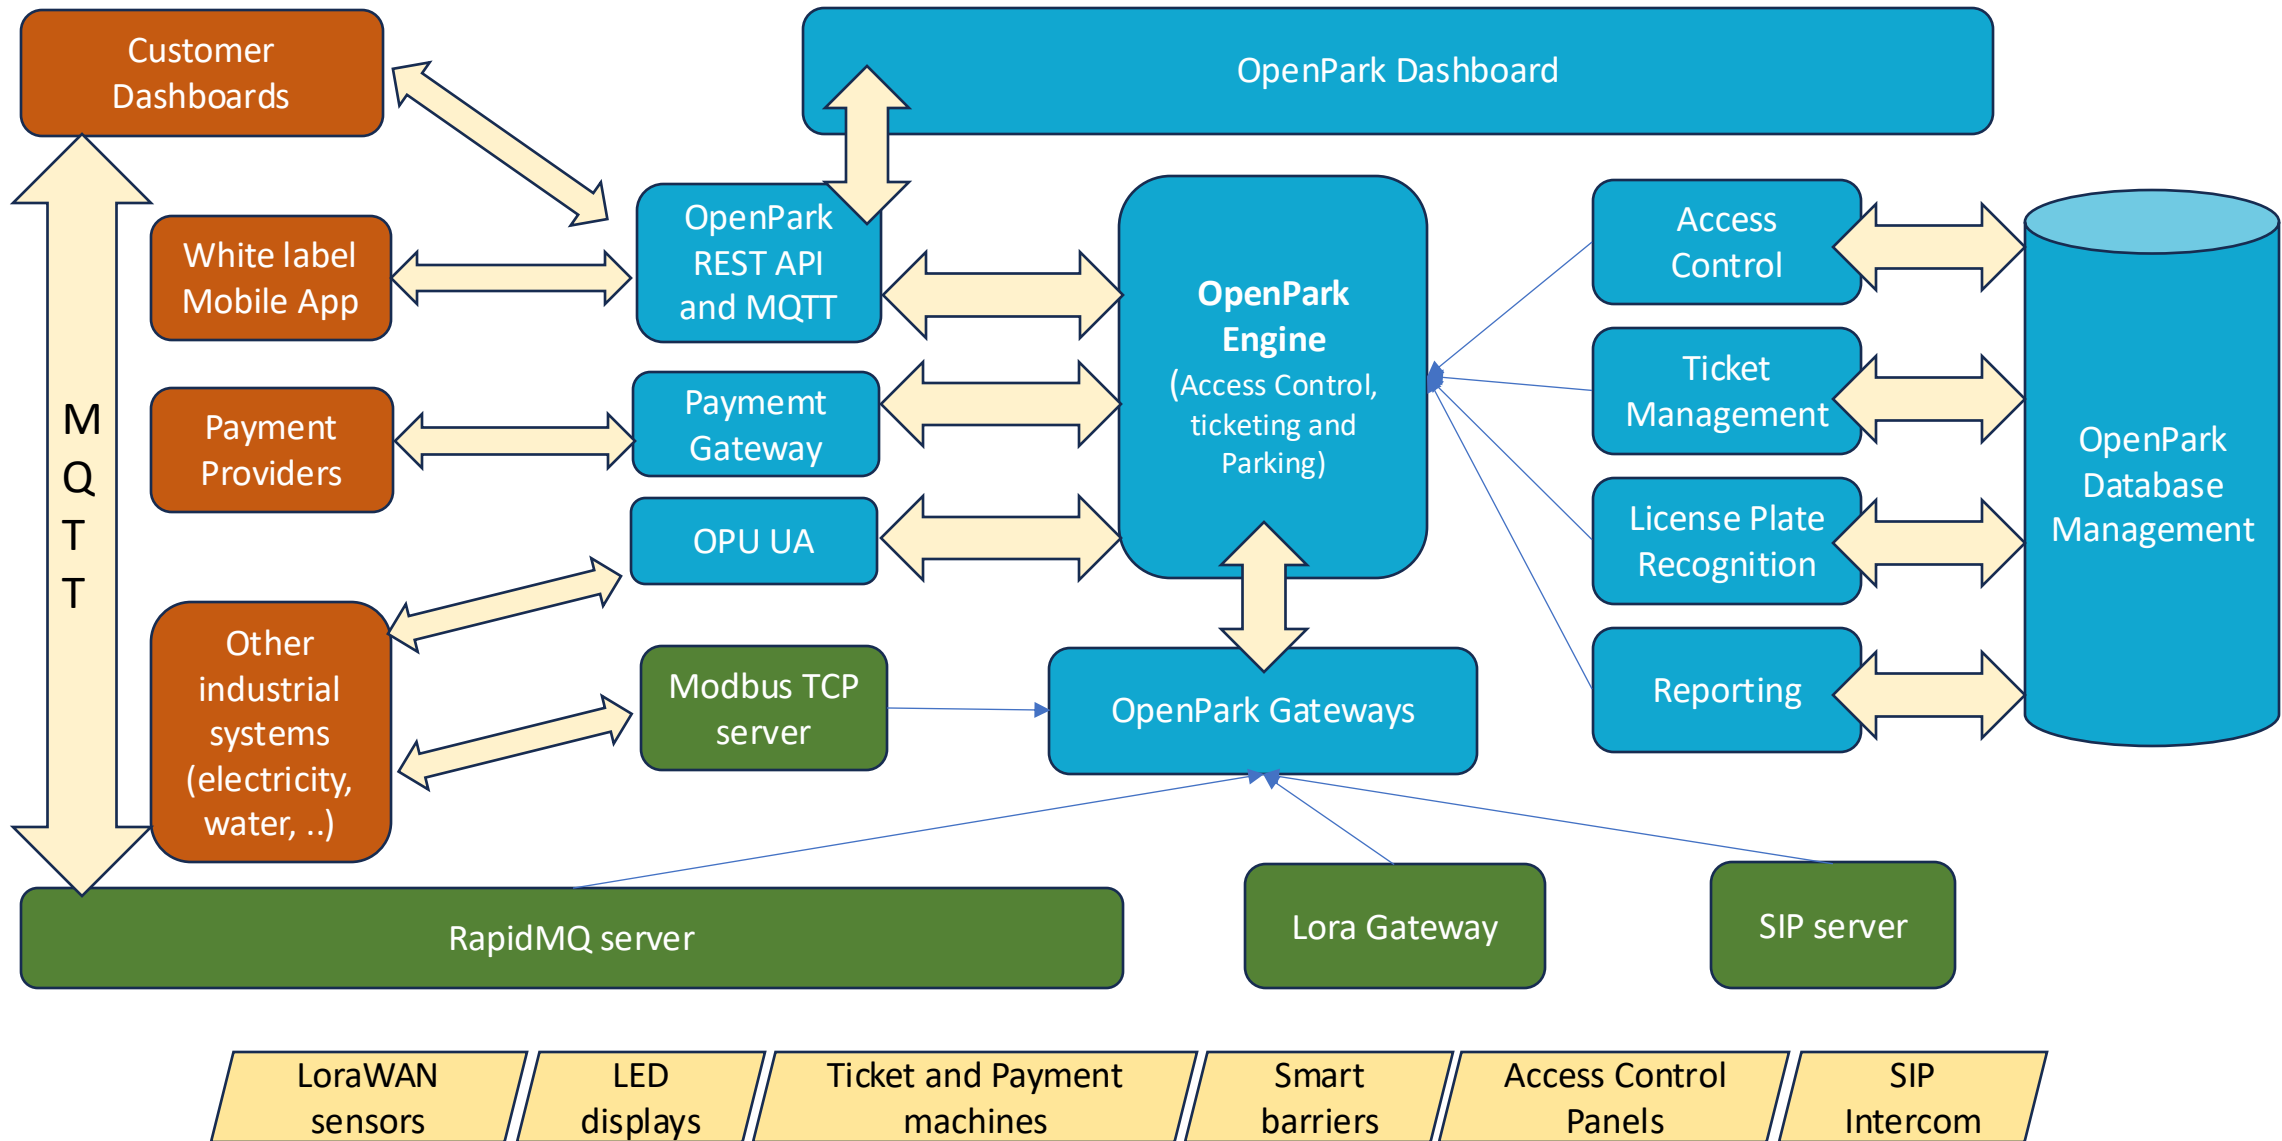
Customer Dashboards

OpenPark Dashboard

MQTT

White label Mobile App

OpenPark REST API and MQTT

OpenPark Engine (Access Control, ticketing and Parking)

Access Control

Ticket Management

License Plate Recognition

Reporting

OpenPark Database Management

Payment Providers

Paymemt Gateway

OPU UA

Other industrial systems (electricity, water, ..)

Modbus TCP server

OpenPark Gateways

RapidMQ server

Lora Gateway

SIP server

LoraWAN sensors

LED displays

Ticket and Payment machines

Smart barriers

Access Control Panels

SIP Intercom